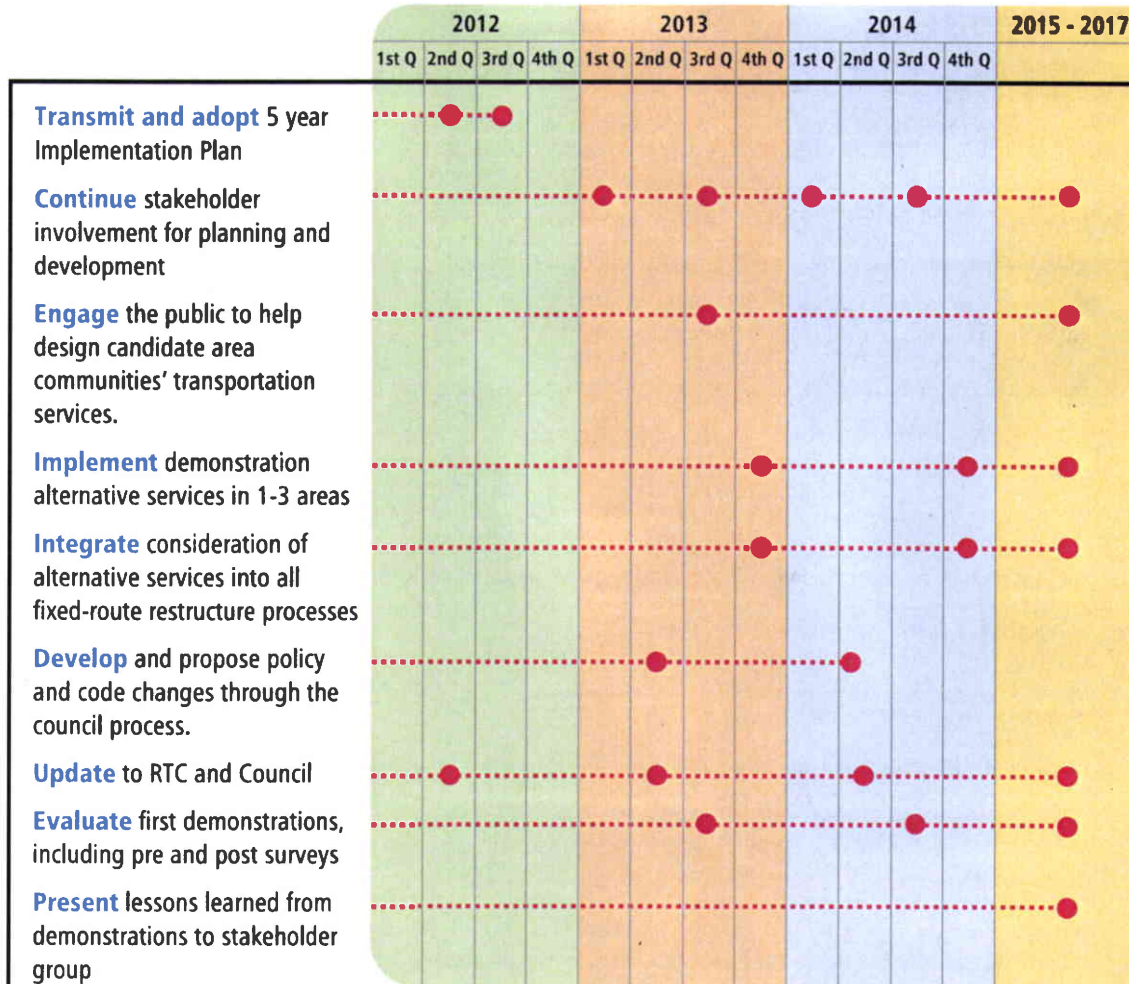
| | 2012 | | | | 2013 | | | | 2014 | | | | 2015 - 2017 |
|---|---|---|---|---|---|---|---|---|---|---|---|---|---|
| | 1st Q | 2nd Q | 3rd Q | 4th Q | 1st Q | 2nd Q | 3rd Q | 4th Q | 1st Q | 2nd Q | 3rd Q | 4th Q | |

Transmit and adopt 5 year Implementation Plan

Continue stakeholder involvement for planning and development

Engage the public to help design candidate area communities' transportation services.

Implement demonstration alternative services in 1-3 areas

Integrate consideration of alternative services into all fixed-route restructure processes

Develop and propose policy and code changes through the council process.

Update to RTC and Council

Evaluate first demonstrations, including pre and post surveys

Present lessons learned from demonstrations to stakeholder group